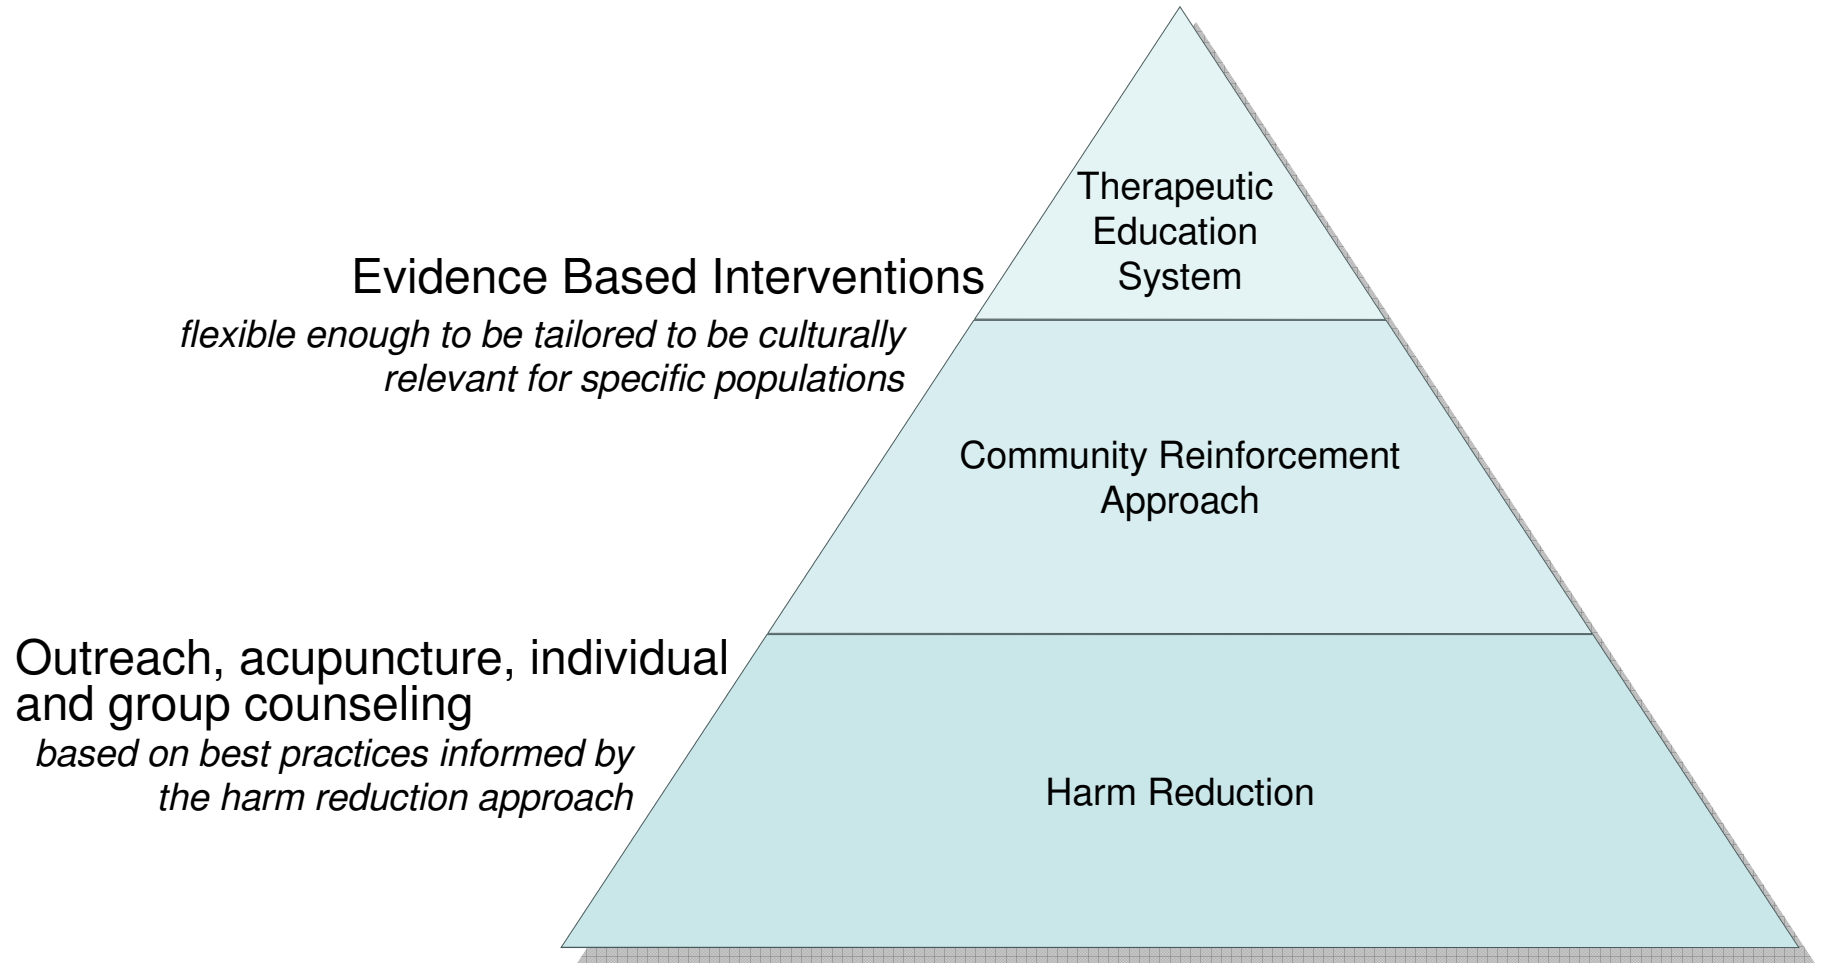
Therapeutic Education System

Evidence Based Interventions

*flexible enough to be tailored to be culturally relevant for specific populations*

Community Reinforcement Approach

Outreach, acupuncture, individual and group counseling

*based on best practices informed by the harm reduction approach*

Harm Reduction